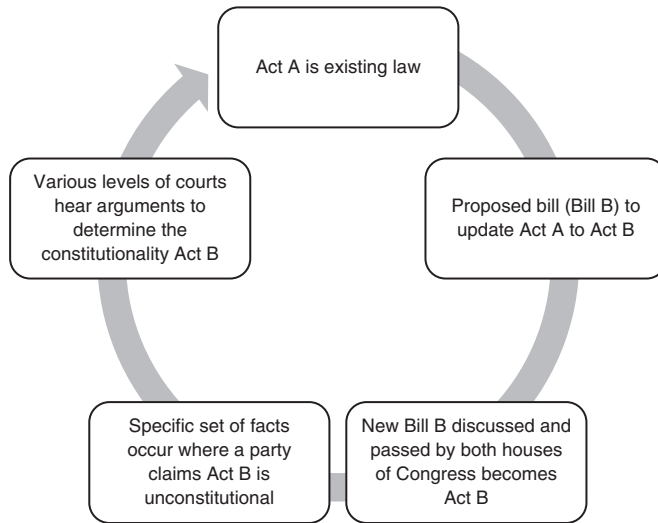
Act A is existing law

Proposed bill (Bill B) to update Act A to Act B

New Bill B discussed and passed by both houses of Congress becomes Act B

Specific set of facts occur where a party claims Act B is unconstitutional

Various levels of courts hear arguments to determine the constitutionality Act B